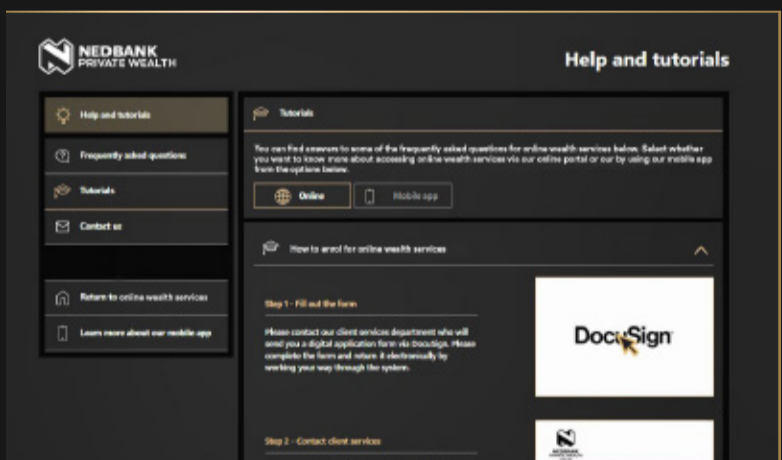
NEDBANK
PRIVATE WEALTH

Help and tutorials

Help and tutorials

Frequently asked questions

Tutorials

Contact us

Return to online wealth services

Learn more about our mobile app

Tutorials

You can find answers to some of the frequently asked questions for online wealth services below. Select whether you want to know more about accessing online wealth services via our online portal or our by using our mobile app from the options below.

Online

Mobile app

How to enrol for online wealth services

Step 1 - Fill out the form

Please contact our client services department who will send you a digital application form via Docusign. Please complete the form and return it electronically by working your way through the system.

DocuSign

Step 2 - Contact client services